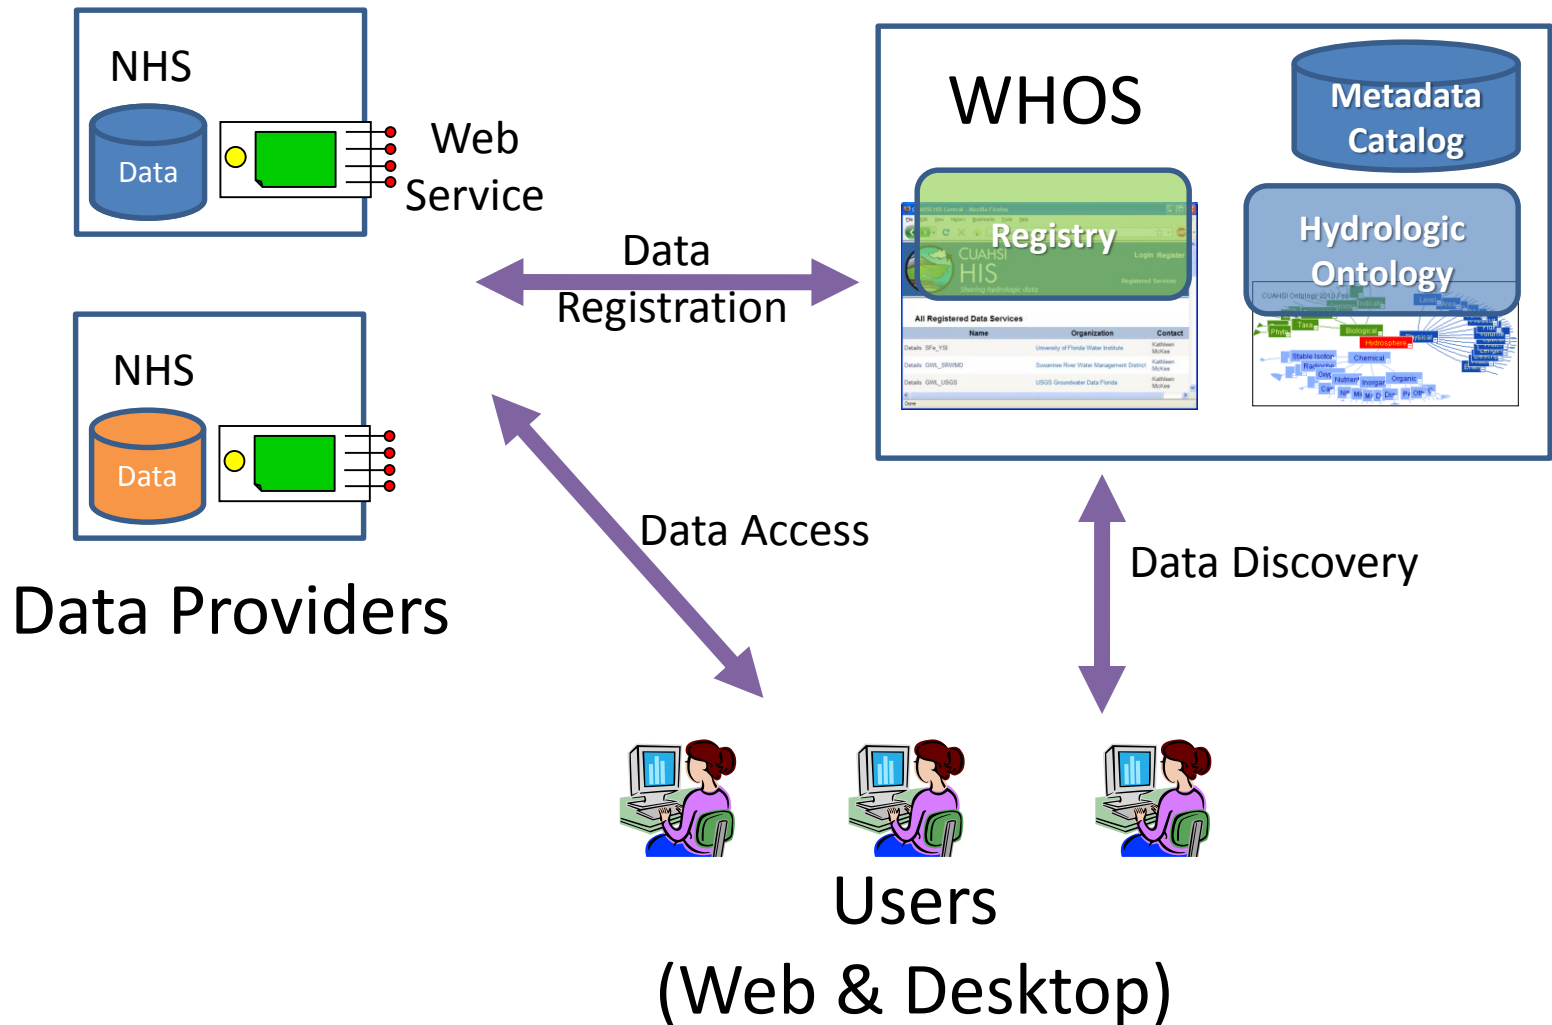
NHS

Data

Web Service

NHS

Data

Data Providers

Data Registration

WHOS

Metadata Catalog

Registry

CUAHSI HIS

Sharing hydrologic data

Login Register

All Registered Data Services

| | Name | Organization | Contact |
|---|---|---|---|
| Details | SFe_YSI | University of Florida Water Institute | Kathleen McKee |
| Details | GWL_SRWMD | Suwannee River Water Management District | Kathleen McKee |
| Details | GWL_USGS | USGS Groundwater Data Florida | Kathleen McKee |

Hydrologic Ontology

Biological

Hydrosphere

Chemical

Stable Isotope

Organic

Nutrient

Inorganic

Taxa

Physical

Data Access

Data Discovery

Users
(Web & Desktop)